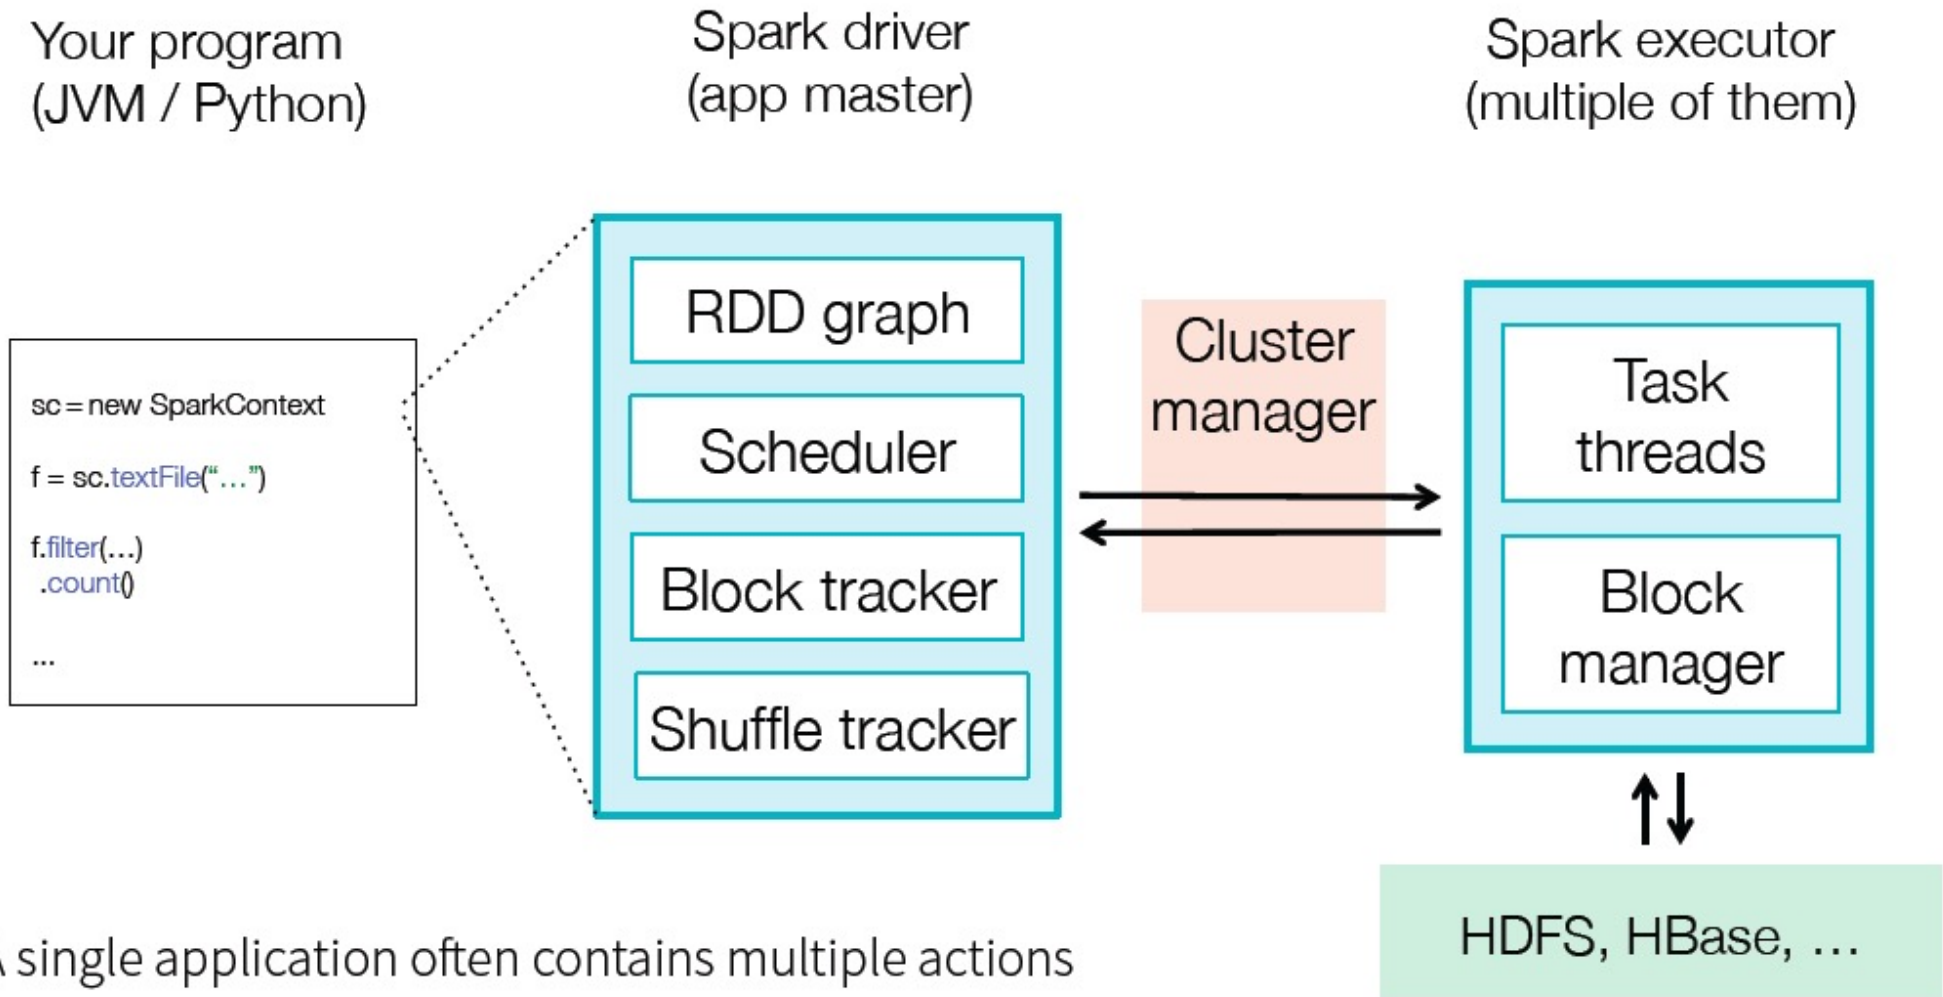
Your program (JVM / Python)

Spark driver (app master)

Spark executor (multiple of them)

sc = new SparkContext

f = sc.textFile("…")

f.filter(…)
.count()

...

RDD graph

Scheduler

Block tracker

Shuffle tracker

Cluster manager

Task threads

Block manager

HDFS, HBase, …

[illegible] single application often contains multiple actions